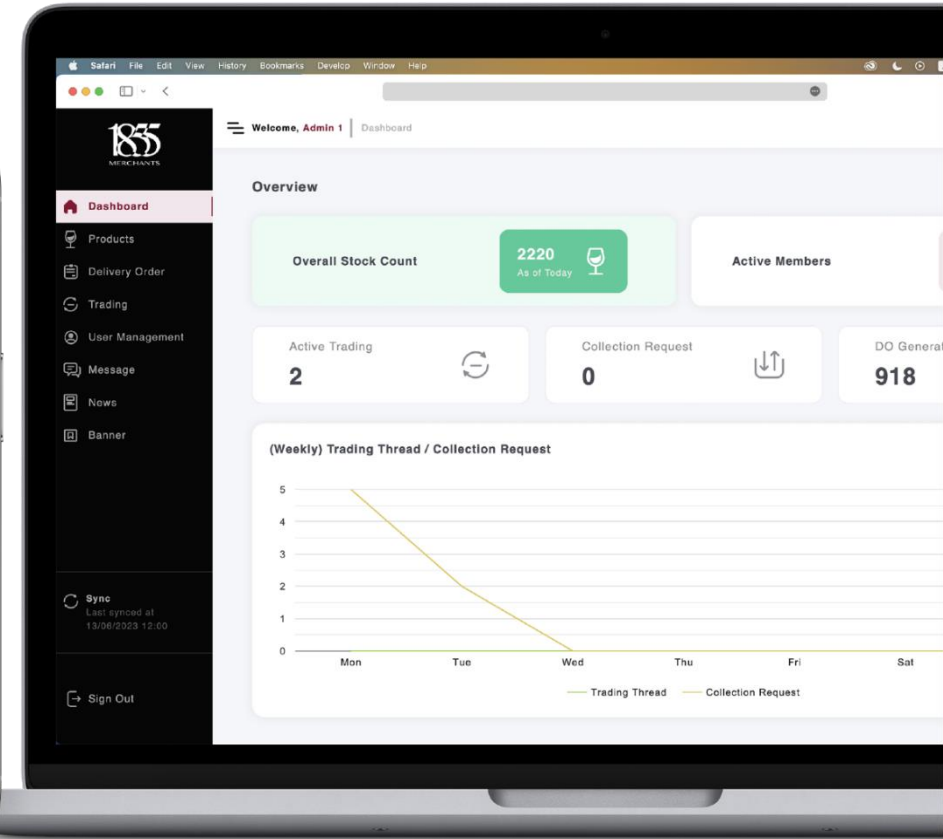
Safari File Edit View History Bookmarks Develop Window Help

1855
MERCHANTS

Dashboard
Products
Delivery Order
Trading
User Management
Message
News
Banner

Sync
Last synced at
13/06/2023 12:00

Sign Out

Welcome, Admin 1 | Dashboard

Overview

Overall Stock Count
2220
As of Today

Active Members

Active Trading
2

Collection Request
0

DO Generat
918

(Weekly) Trading Thread / Collection Request

5
4
3
2
1
0
Mon Tue Wed Thu Fri Sat

Trading Thread Collection Request